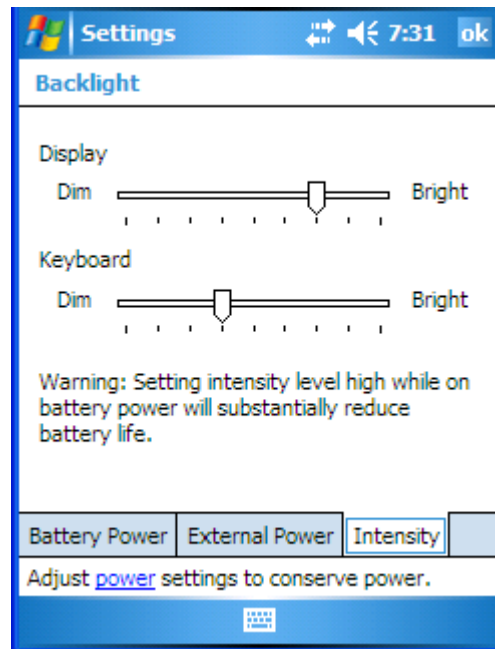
Settings 7:31 ok

Backlight

Display

Dim Bright

Keyboard

Dim Bright

Warning: Setting intensity level high while on battery power will substantially reduce battery life.

Battery Power | External Power | Intensity

Adjust power settings to conserve power.